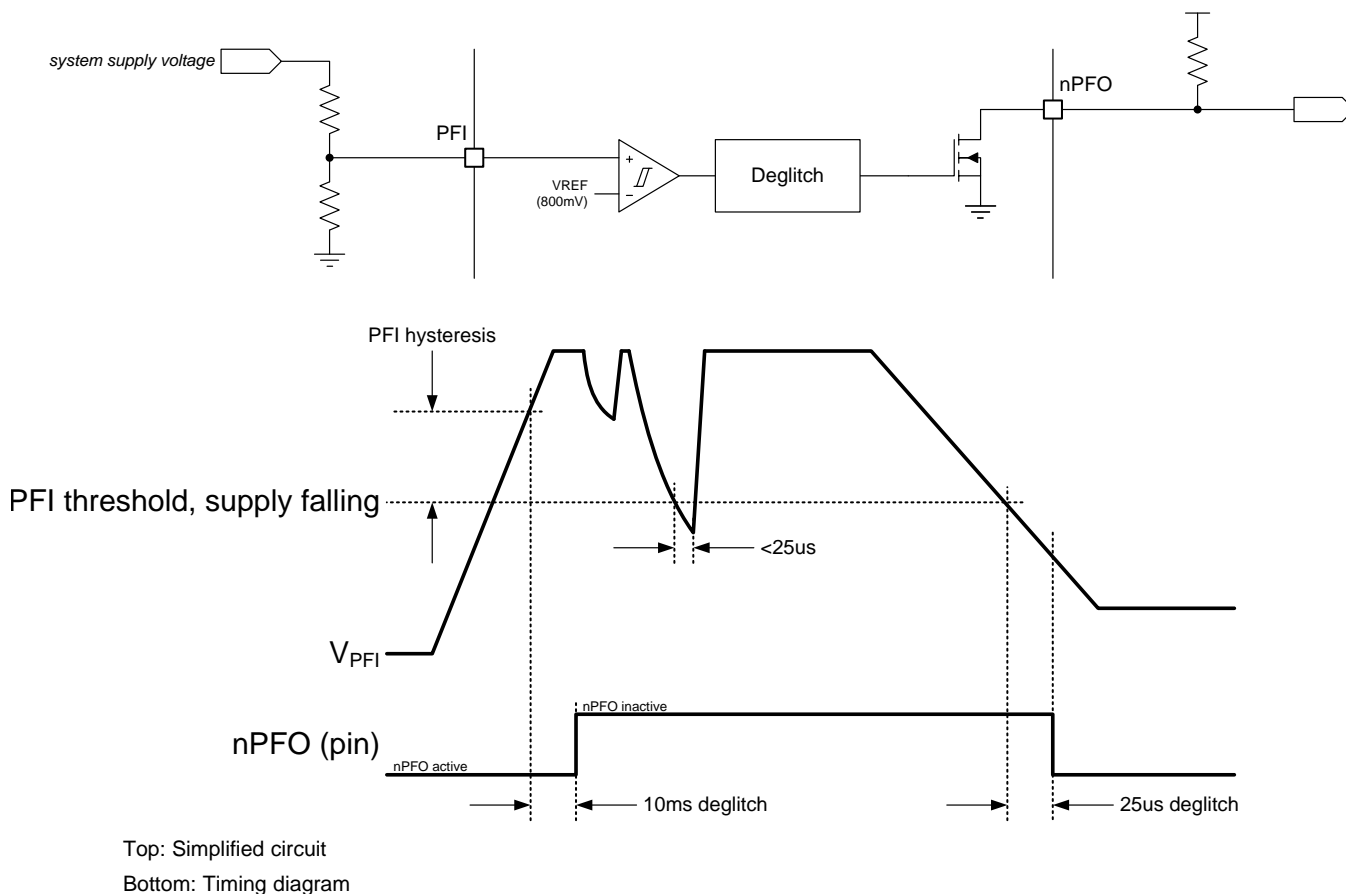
system supply voltage

PFI

+

–

VREF (800mV)

Deglitch

nPFO

PFI hysteresis

PFI threshold, supply falling

<25us

$V_{PFI}$

nPFO inactive

nPFO (pin)

nPFO active

10ms deglitch

25us deglitch

Top: Simplified circuit

Bottom: Timing diagram